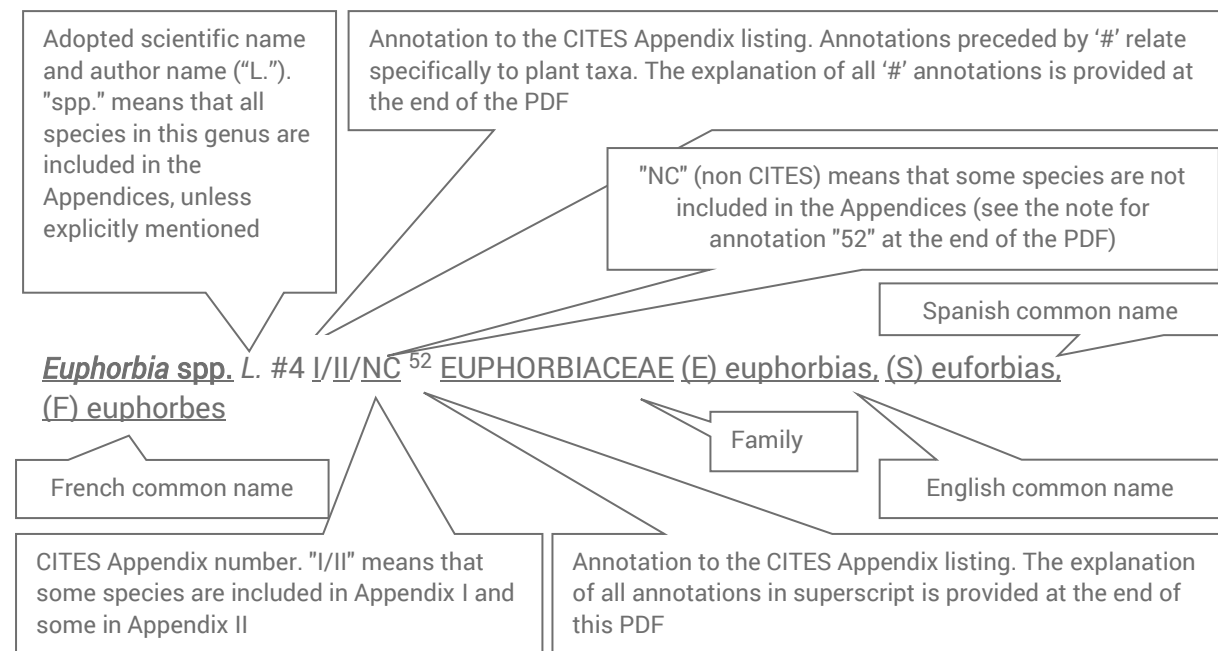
Adopted scientific name and author name ("L."). "spp." means that all species in this genus are included in the Appendices, unless explicitly mentioned

Annotation to the CITES Appendix listing. Annotations preceded by '#' relate specifically to plant taxa. The explanation of all '#' annotations is provided at the end of the PDF

"NC" (non CITES) means that some species are not included in the Appendices (see the note for annotation "52" at the end of the PDF)

Spanish common name

Euphorbia spp. L. #4 I/II/NC $^{52}$ EUPHORBIACEAE (E) euphorbias, (S) euforbias, (F) euphorbes

Family

French common name

English common name

CITES Appendix number. "I/II" means that some species are included in Appendix I and some in Appendix II

Annotation to the CITES Appendix listing. The explanation of all annotations in superscript is provided at the end of this PDF